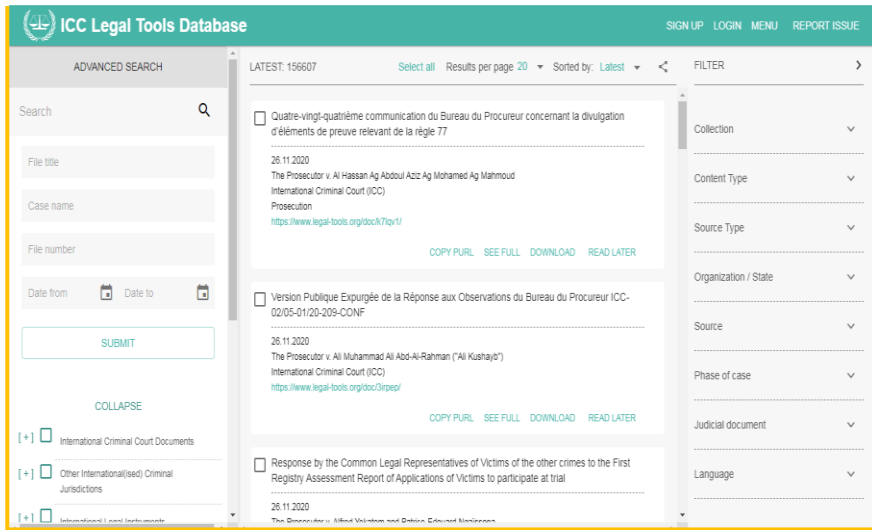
ICC Legal Tools Database

SIGN UP LOGIN MENU REPORT ISSUE

ADVANCED SEARCH

Search

File title

Case name

File number

Date from Date to

SUBMIT

COLLAPSE

[+] International Criminal Court Documents

[+] Other International(ised) Criminal Jurisdictions

[+] International Legal Instruments

LATEST: 156607 Select all Results per page 20 Sorted by: Latest

Quatre-vingt-quatrième communication du Bureau du Procureur concernant la divulgation d'éléments de preuve relevant de la règle 77

26.11.2020
The Prosecutor v. Al Hassan Ag Abdoul Aziz Ag Mohamed Ag Mahmoud
International Criminal Court (ICC)
Prosecution
https://www.legal-tools.org/doc/k7lqv1/

COPY PURL SEE FULL DOWNLOAD READ LATER

Version Publique Expurgée de la Réponse aux Observations du Bureau du Procureur ICC-02/05-01/20-209-CONF

26.11.2020
The Prosecutor v. Ali Muhammad Ali Abd-Al-Rahman ("Ali Kushayb")
International Criminal Court (ICC)
https://www.legal-tools.org/doc/3irpep/

COPY PURL SEE FULL DOWNLOAD READ LATER

Response by the Common Legal Representatives of Victims of the other crimes to the First Registry Assessment Report of Applications of Victims to participate at trial

26.11.2020
The Prosecutor v. Alfred Yekatom and Patrice-Edouard Ngaïssona

FILTER

Collection

Content Type

Source Type

Organization / State

Source

Phase of case

Judicial document

Language